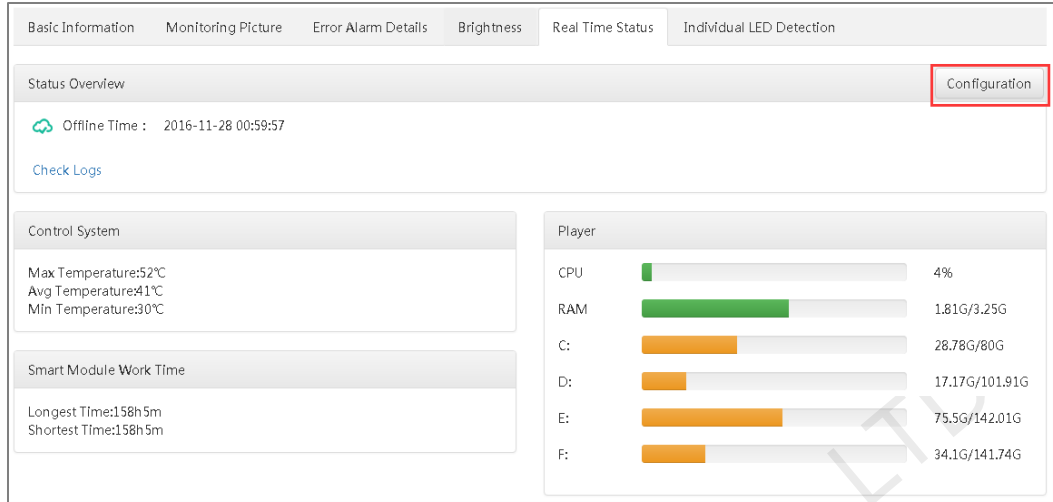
Basic Information | Monitoring Picture | Error Alarm Details | Brightness | Real Time Status | Individual LED Detection

Status Overview

Configuration

Offline Time : 2016-11-28 00:59:57

Check Logs

Control System

Max Temperature:52℃
Avg Temperature:41℃
Min Temperature:30℃

Smart Module Work Time

Longest Time:158h5m
Shortest Time:158h5m

Player

CPU 4%

RAM 1.81G/3.25G

C: 28.78G/80G

D: 17.17G/101.91G

E: 75.5G/142.01G

F: 34.1G/141.74G